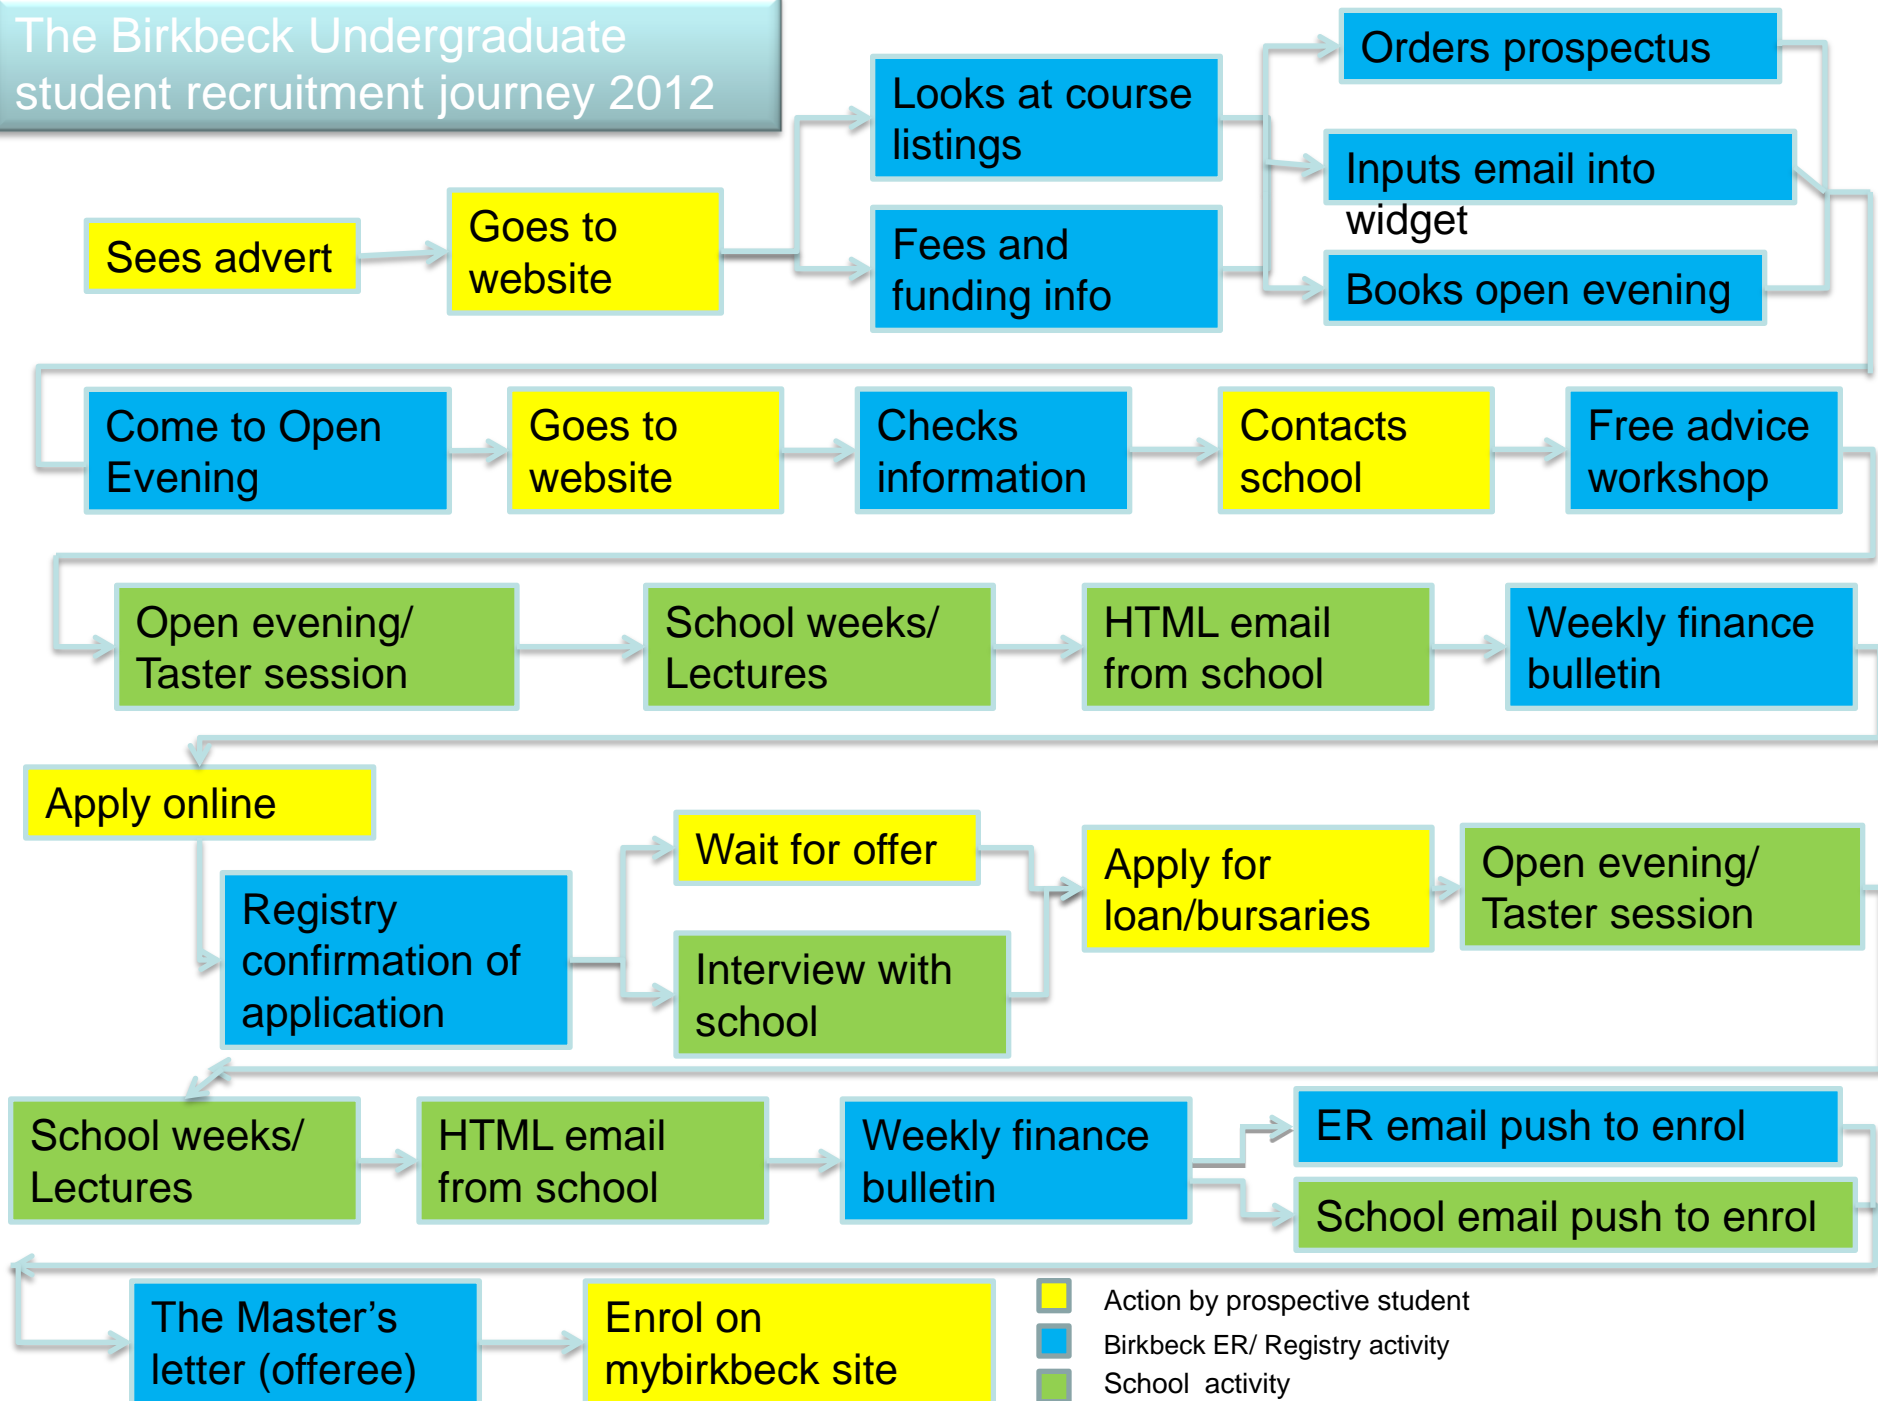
The Birkbeck Undergraduate student recruitment journey 2012

Sees advert

Goes to website

Looks at course listings

Fees and funding info

Orders prospectus

Inputs email into widget

Books open evening

Come to Open Evening

Goes to website

Checks information

Contacts school

Free advice workshop

Open evening/ Taster session

School weeks/ Lectures

HTML email from school

Weekly finance bulletin

Apply online

Registry confirmation of application

Wait for offer

Interview with school

Apply for loan/bursaries

Open evening/ Taster session

School weeks/ Lectures

HTML email from school

Weekly finance bulletin

ER email push to enrol

School email push to enrol

The Master's letter (offeree)

Enrol on mybirkbeck site

Action by prospective student
Birkbeck ER/ Registry activity
School activity